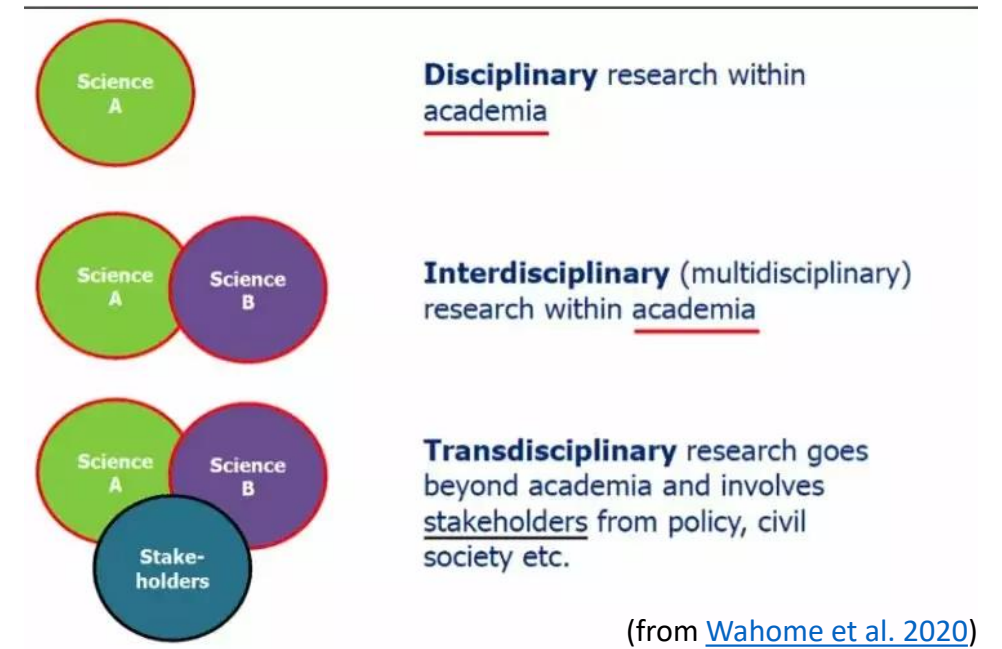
Science A

**Disciplinary** research within academia

Science A

Science B

**Interdisciplinary** (multidisciplinary) research within academia

Science A

Science B

Stake-holders

**Transdisciplinary** research goes beyond academia and involves stakeholders from policy, civil society etc.

(from Wahome et al. 2020)